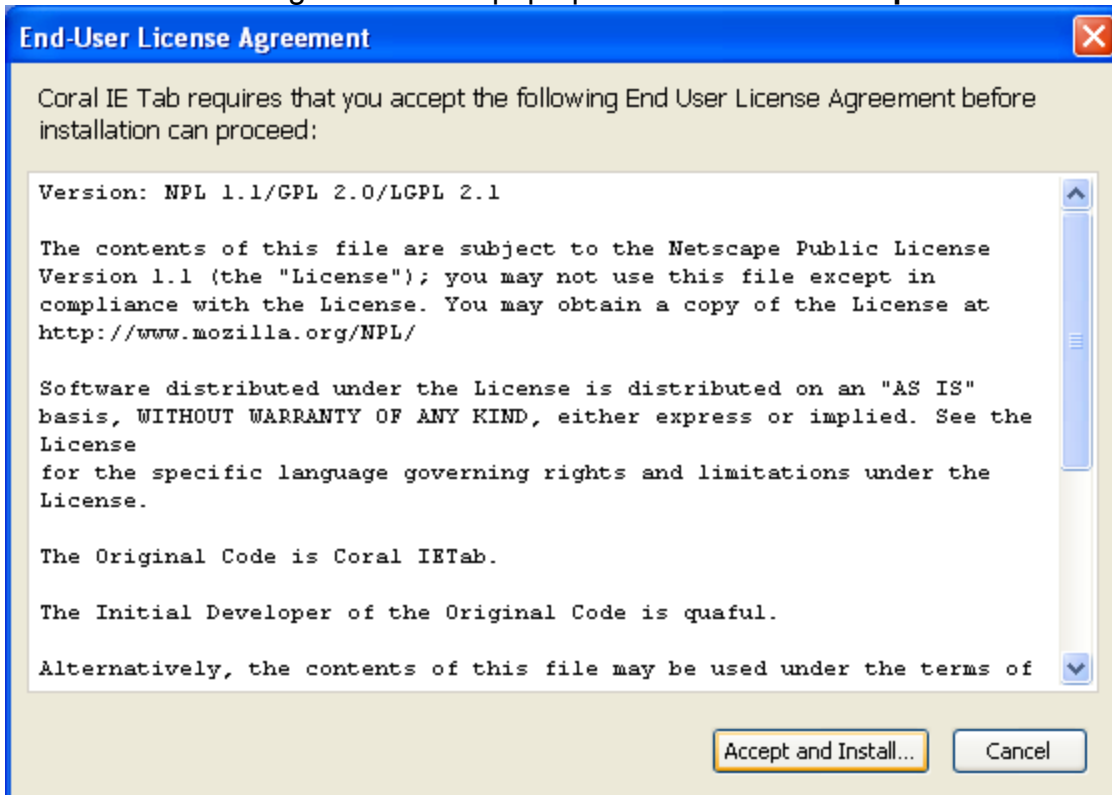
End-User License Agreement

Coral IE Tab requires that you accept the following End User License Agreement before installation can proceed:

Version: NPL 1.1/GPL 2.0/LGPL 2.1

The contents of this file are subject to the Netscape Public License Version 1.1 (the "License"); you may not use this file except in compliance with the License. You may obtain a copy of the License at http://www.mozilla.org/NPL/

Software distributed under the License is distributed on an "AS IS" basis, WITHOUT WARRANTY OF ANY KIND, either express or implied. See the License
for the specific language governing rights and limitations under the License.

The Original Code is Coral IETab.

The Initial Developer of the Original Code is quaful.

Alternatively, the contents of this file may be used under the terms of

Accept and Install...

Cancel